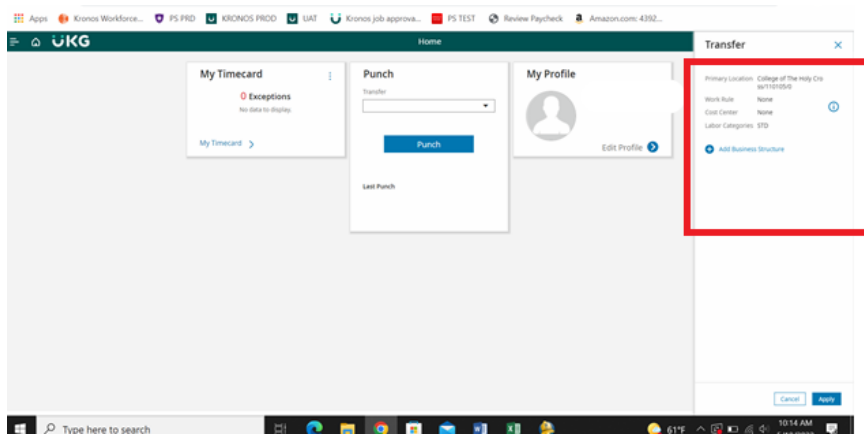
Apps Kronos Workforce... PS PRD KRONOS PROD UAT Kronos job approva... PS TEST Review Paycheck Amazon.com: 4392...

UKG

Home

My Timecard

0 Exceptions

No data to display

My Timecard

Punch

Transfer

Punch

Last Punch

My Profile

Edit Profile

Transfer

Primary Location College of The Holy Cross/110105/0

Work Rule None

Cost Center None

Labor Categories STD

Add Business Structure

Cancel Apply

Type here to search

61°F

10:14 AM